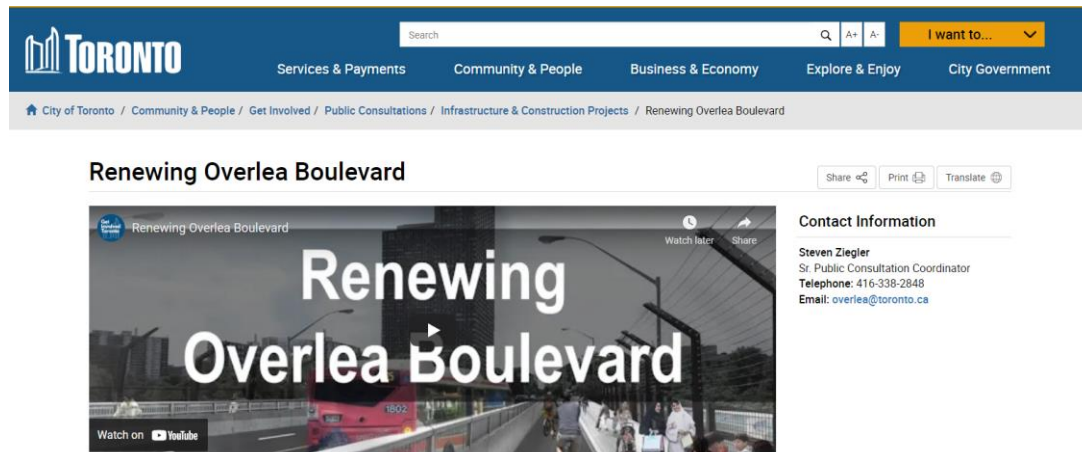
TORONTO

Search

A+ A-

I want to...

Services & Payments Community & People Business & Economy Explore & Enjoy City Government

City of Toronto / Community & People / Get Involved / Public Consultations / Infrastructure & Construction Projects / Renewing Overlea Boulevard

Renewing Overlea Boulevard

Share Print Translate

Get Involved Toronto

Renewing Overlea Boulevard

Watch later Share

Renewing Overlea Boulevard

1602

Watch on YouTube

Contact Information

Steven Ziegler
Sr. Public Consultation Coordinator
Telephone: 416-338-2848
Email: overlea@toronto.ca